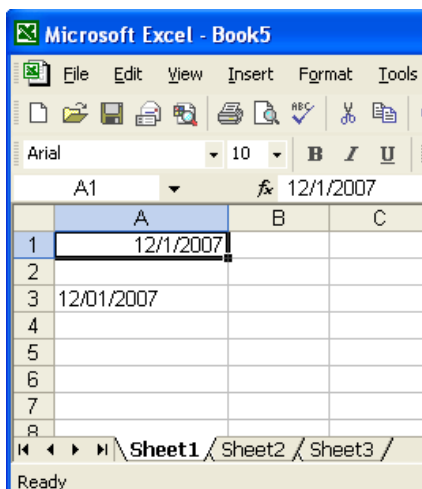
Microsoft Excel - Book5

File Edit View Insert Format Tools

Arial 10 B I U

A1 fx 12/1/2007

| | A | B | C |
|---|---|---|---|
| 1 | 12/1/2007 | | |
| 2 | | | |
| 3 | 12/01/2007 | | |
| 4 | | | |
| 5 | | | |
| 6 | | | |
| 7 | | | |
| 8 | | | |

Sheet1 Sheet2 Sheet3

Ready